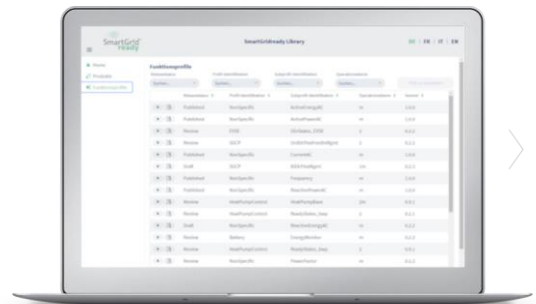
SmartGrid ready

SmartGridready Library

DE | FR | IT | EN

Home
Produkte
Funktionsprofile

Funktionsprofile

| | Releasestatus | Profil Identifikation | Subprofil Identifikation | Operationsstatus | Version |
|---|---|---|---|---|---|
| | Published | NonSpecific | ActiveEnergyAC | | 1.0.0 |
| | Published | NonSpecific | ActivePowerAC | | 1.0.0 |
| | Review | EVSE | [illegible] | | 0.1.1 |
| | Review | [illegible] | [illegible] | | 0.1.1 |
| | Published | NonSpecific | CurrentAC | | 1.0.0 |
| | Draft | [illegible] | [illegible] | | 0.1.0 |
| | Published | NonSpecific | Frequency | | 1.0.0 |
| | Published | NonSpecific | ReactivePowerAC | | 1.0.0 |
| | Review | HeatPumpControl | HeatPumpBase | | 0.0.1 |
| | Review | HeatPumpControl | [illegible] | | 0.0.1 |
| | Draft | NonSpecific | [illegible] | | 0.1.1 |
| | Review | Battery | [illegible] | | 0.1.1 |
| | Review | HeatPumpControl | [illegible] | | 0.0.1 |
| | Published | NonSpecific | PowerFactor | | 1.0.0 |